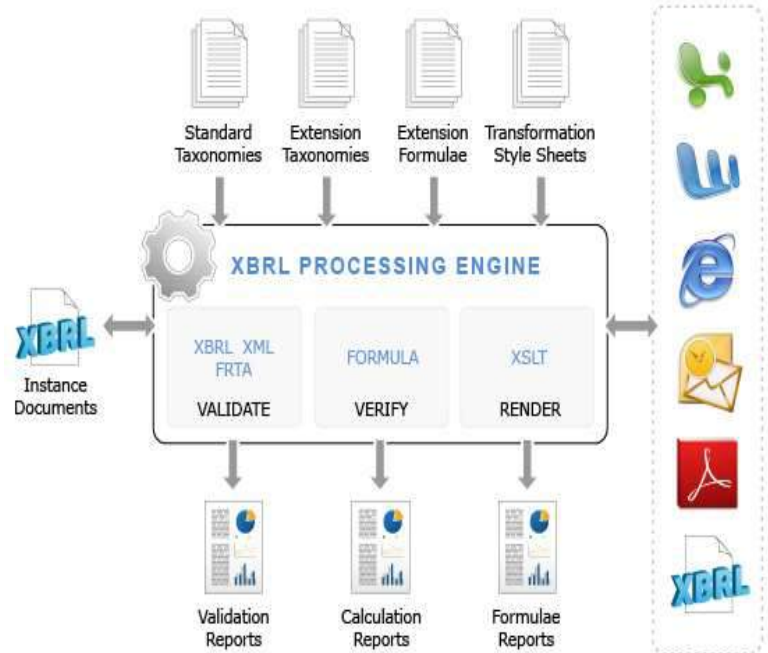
Standard Taxonomies

Extension Taxonomies

Extension Formulae

Transformation Style Sheets

XBRL PROCESSING ENGINE

XBRL

Instance Documents

XBRL XML FRTA

VALIDATE

FORMULA

VERIFY

XSLT

RENDER

Validation Reports

Calculation Reports

Formulae Reports

XBRL